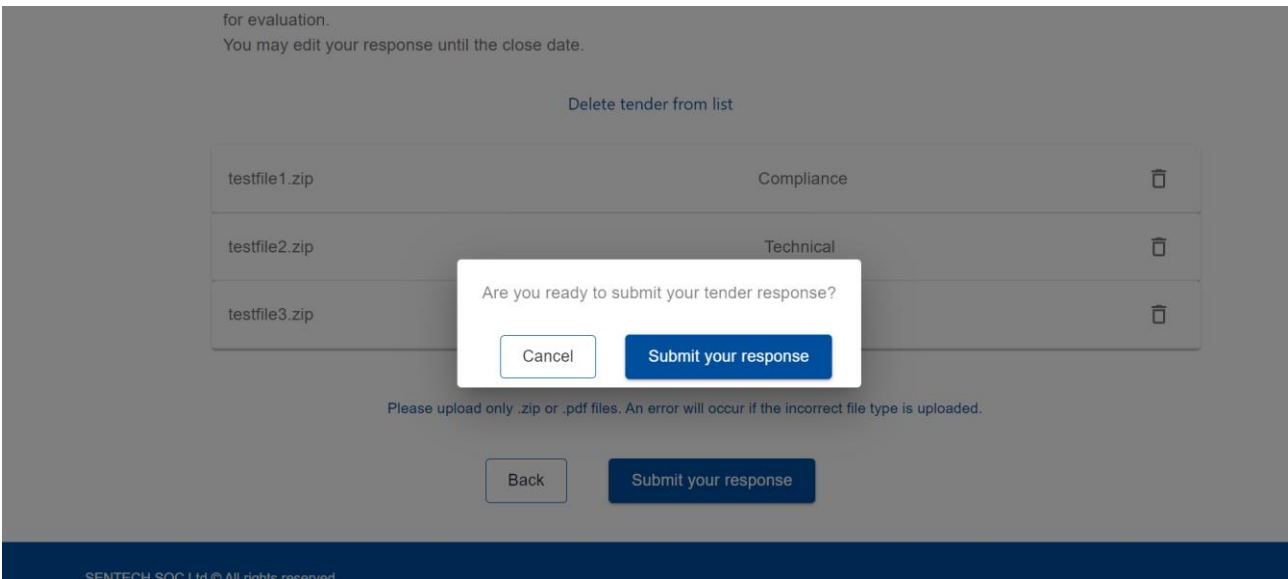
for evaluation.
You may edit your response until the close date.

Delete tender from list

| | | |
|---|---|---|
| testfile1.zip | Compliance | |
| testfile2.zip | Technical | |
| testfile3.zip | | |

Are you ready to submit your tender response?

Cancel

Submit your response

Please upload only .zip or .pdf files. An error will occur if the incorrect file type is uploaded.

Back

Submit your response

SENTECH SOC Ltd © All rights reserved